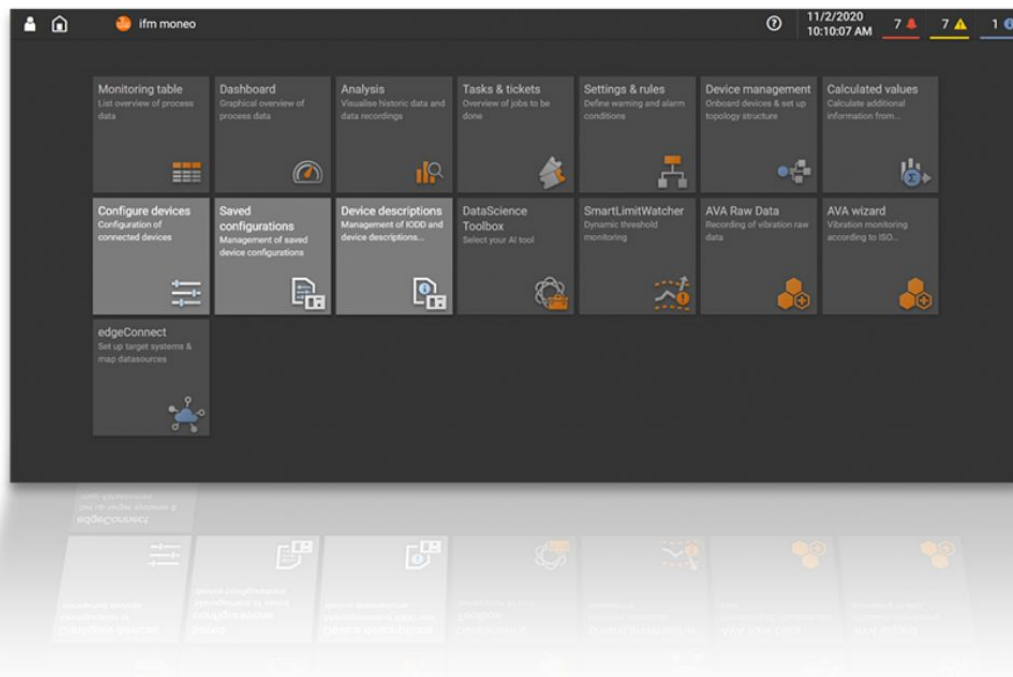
ifm moneo

11/2/2020
10:10:07 AM

7 7 1

Monitoring table
List overview of process data

Dashboard
Graphical overview of process data

Analysis
Visualise historic data and data recordings

Tasks & tickets
Overview of jobs to be done

Settings & rules
Define warning and alarm conditions

Device management
Onboard devices & set up topology structure

Calculated values
Calculate additional information from...

Configure devices
Configuration of connected devices

Saved configurations
Management of saved device configurations

Device descriptions
Management of IODD and device descriptions...

DataScience Toolbox
Select your AI tool

SmartLimitWatcher
Dynamic threshold monitoring

AVA Raw Data
Recording of vibration raw data

AVA wizard
Vibration monitoring according to ISO...

edgeConnect
Set up target systems & map datasources